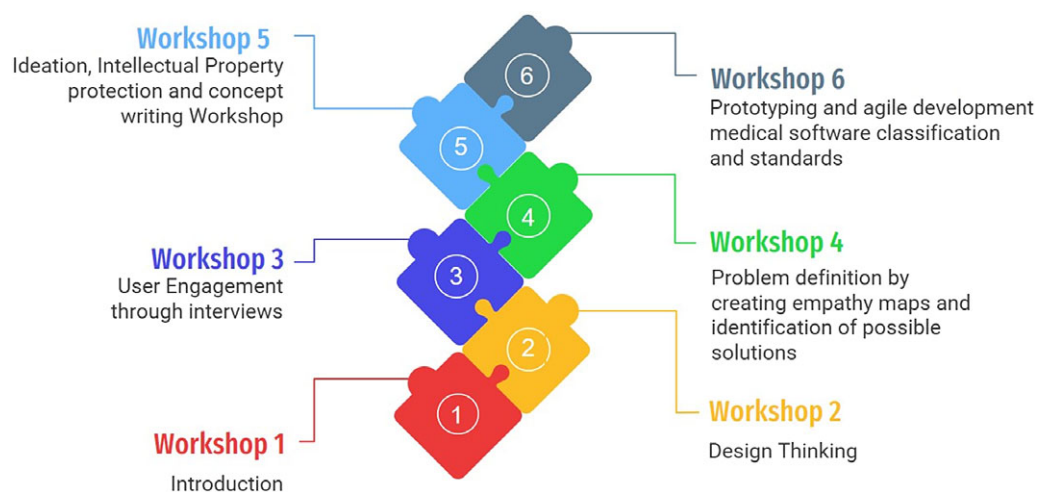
Workshop 5
Ideation, Intellectual Property protection and concept writing Workshop

6

Workshop 6
Prototyping and agile development medical software classification and standards

5

4

Workshop 3
User Engagement through interviews

3

Workshop 4
Problem definition by creating empathy maps and identification of possible solutions

2

1

Workshop 2
Design Thinking

Workshop 1
Introduction